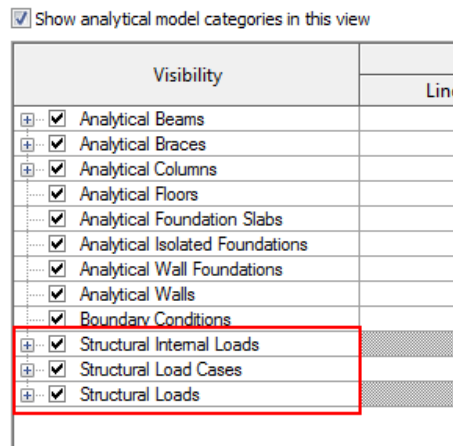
Show analytical model categories in this view

| Visibility | Lin |
|---|---|
| Analytical Beams | |
| Analytical Braces | |
| Analytical Columns | |
| Analytical Floors | |
| Analytical Foundation Slabs | |
| Analytical Isolated Foundations | |
| Analytical Wall Foundations | |
| Analytical Walls | |
| Boundary Conditions | |
| Structural Internal Loads | |
| Structural Load Cases | |
| Structural Loads | |